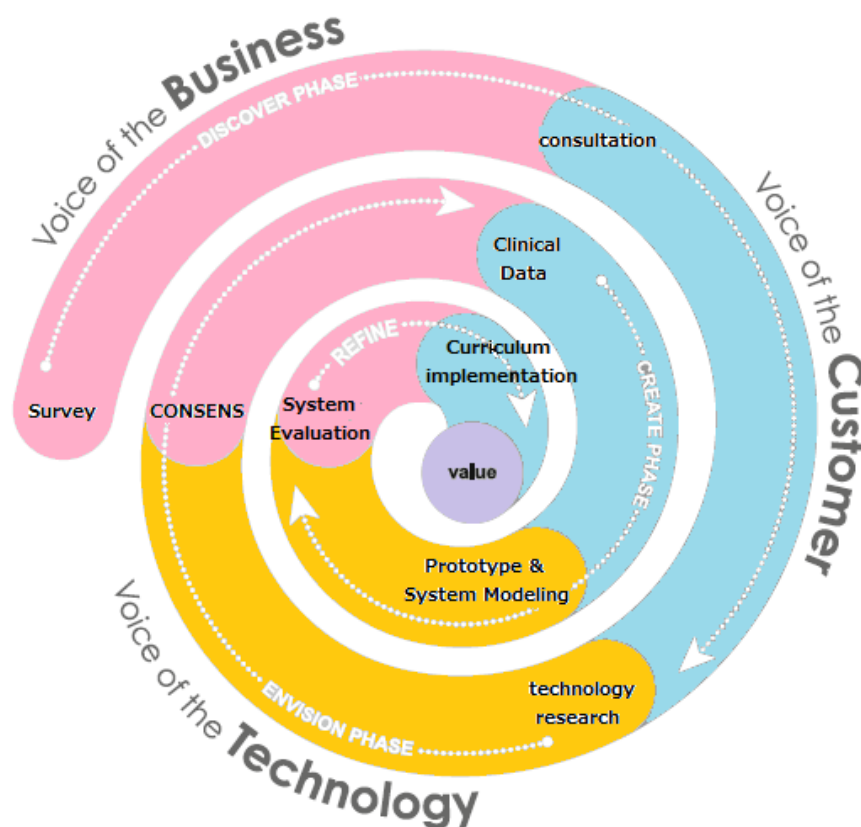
Voice of the Business

DISCOVER PHASE

consultation

Voice of the Customer

Clinical Data

REFINE

Curriculum implementation

CREATE PHASE

Survey

CONSENS

System Evaluation

value

Prototype & System Modeling

Voice of the Technology

ENVISION PHASE

technology research